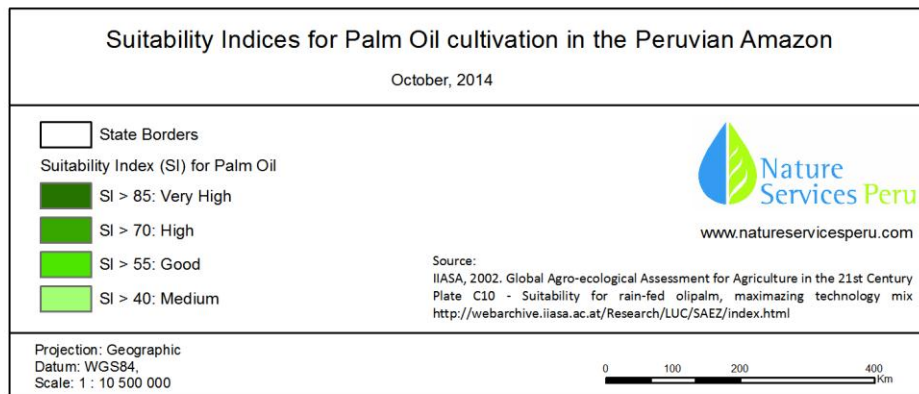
Suitability Indices for Palm Oil cultivation in the Peruvian Amazon

October, 2014

State Borders

Suitability Index (SI) for Palm Oil

SI > 85: Very High

SI > 70: High

SI > 55: Good

SI > 40: Medium

Nature Services Peru

www.natureservicesperu.com

Source:
IIASA, 2002. Global Agro-ecological Assessment for Agriculture in the 21st Century
Plate C10 - Suitability for rain-fed olipalm, maximazing technology mix
http://webarchive.iiasa.ac.at/Research/LUC/SAEZ/index.html

Projection: Geographic
Datum: WGS84,
Scale: 1 : 10 500 000

0 100 200 400 Km